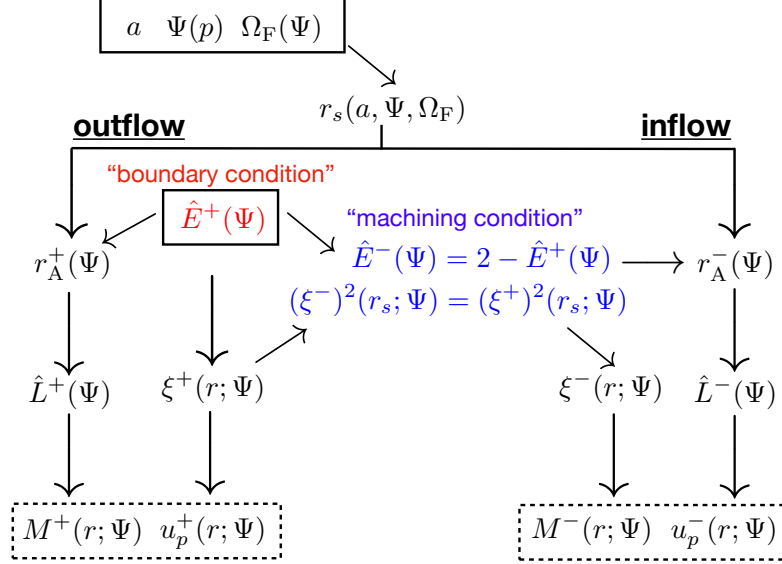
$a \quad \Psi(p) \quad \Omega_{\mathrm{F}}(\Psi)$

$r_s(a, \Psi, \Omega_{\mathrm{F}})$

outflow

inflow

"boundary condition"

$\hat{E}^+(\Psi)$

"machining condition"

$r_{\mathrm{A}}^+(\Psi)$

$\hat{E}^-(\Psi) = 2 - \hat{E}^+(\Psi)$

$r_{\mathrm{A}}^-(\Psi)$

$(\xi^-)^2(r_s;\Psi) = (\xi^+)^2(r_s;\Psi)$

$\hat{L}^+(\Psi)$

$\xi^+(r;\Psi)$

$\xi^-(r;\Psi)$

$\hat{L}^-(\Psi)$

$M^+(r;\Psi) \quad u_p^+(r;\Psi)$

$M^-(r;\Psi) \quad u_p^-(r;\Psi)$